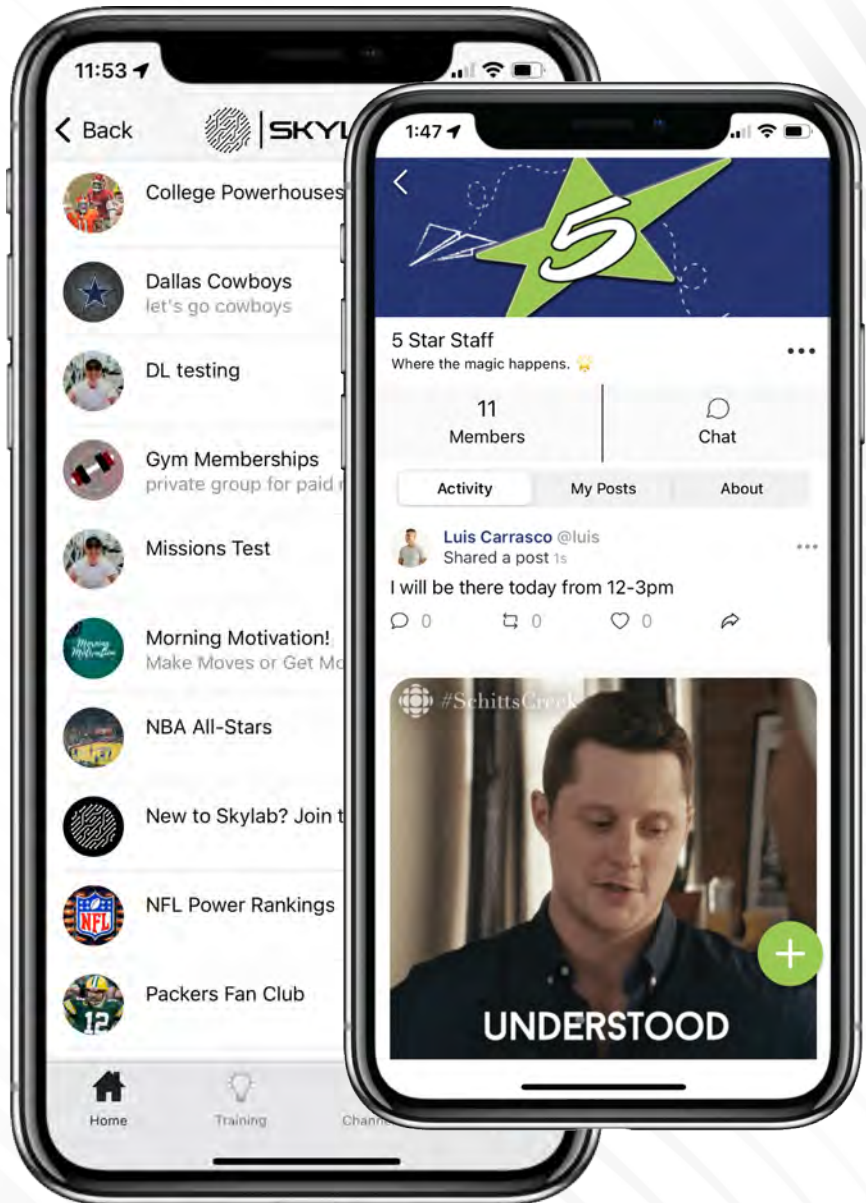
11:53

Back

SKYL

College Powerhouses

Dallas Cowboys
let's go cowboys

DL testing

Gym Memberships
private group for paid

Missions Test

Morning Motivation!
Make Moves or Get Mo

NBA All-Stars

New to Skylab? Join t

NFL Power Rankings

Packers Fan Club

Home

Training

Chann

1:47

5

5 Star Staff
Where the magic happens.

11
Members

Chat

Activity

My Posts

About

Luis Carrasco @luis
Shared a post 1s

I will be there today from 12-3pm

0

0

0

#SchittsCreek

UNDERSTOOD